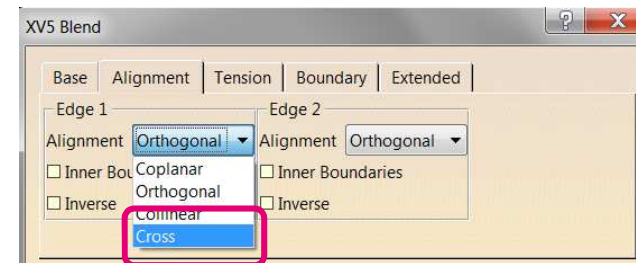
XV5 Blend

?

X

Base | Alignment | Tension | Boundary | Extended

Edge 1

Alignment Orthogonal

☐ Inner Bou

☐ Inverse

Coplanar
Orthogonal
Collinear
Cross

Edge 2

Alignment Orthogonal

☐ Inner Boundaries

☐ Inverse